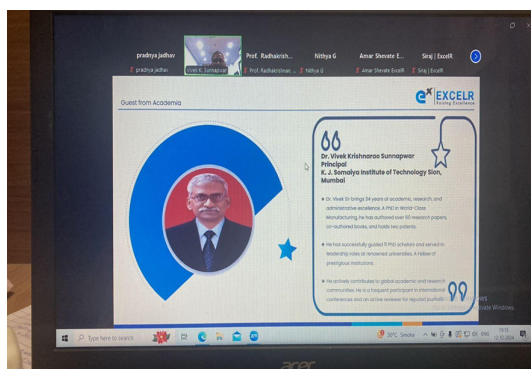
pradnya jadhav
pradnya jadhav
Vivek K. Sunnapwar
Prof. Radhakrish...
Prof. Radhakrishnan...
Nithya G
Nithya G
Amar Shevate E...
Amar Shevate ExcelR
Siraj | ExcelR
Siraj | ExcelR

Guest from Academia

EXCELR
Training Excellence

Dr. Vivek Krishnarao Sunnapwar
Principal
K. J. Somaiya Institute of Technology Sion, Mumbai

Dr. Vivek Sir brings 34 years of academic, research, and administrative excellence. A PhD in World-Class Manufacturing, he has authored over 60 research papers, co-authored books, and holds two patents.

He has successfully guided 11 PhD scholars and served in leadership roles at renowned universities. A fellow of prestigious institutions.

He actively contributes to global academic and research communities. He is a frequent participant in international conferences and an active reviewer for reputed journals.

Activate Windows

Type here to search

30°C Smoke

ENG

19:15
12-10-2024

acer